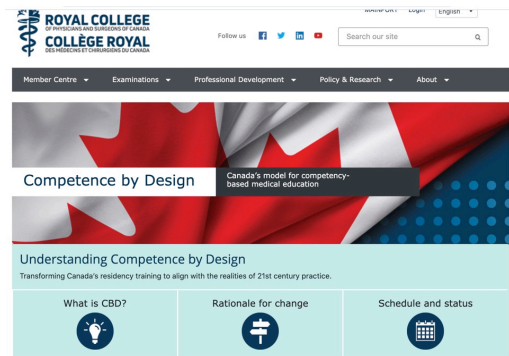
ROYAL COLLEGE
OF PHYSICIANS AND SURGEONS OF CANADA
COLLÈGE ROYAL
DES MÉDECINS ET CHIRURGIENS DU CANADA

MAINPORT Login English

Follow us

Search our site

Member Centre Examinations Professional Development Policy & Research About

Competence by Design

Canada's model for competency-based medical education

Understanding Competence by Design

Transforming Canada's residency training to align with the realities of 21st century practice.

What is CBD?

Rationale for change

Schedule and status